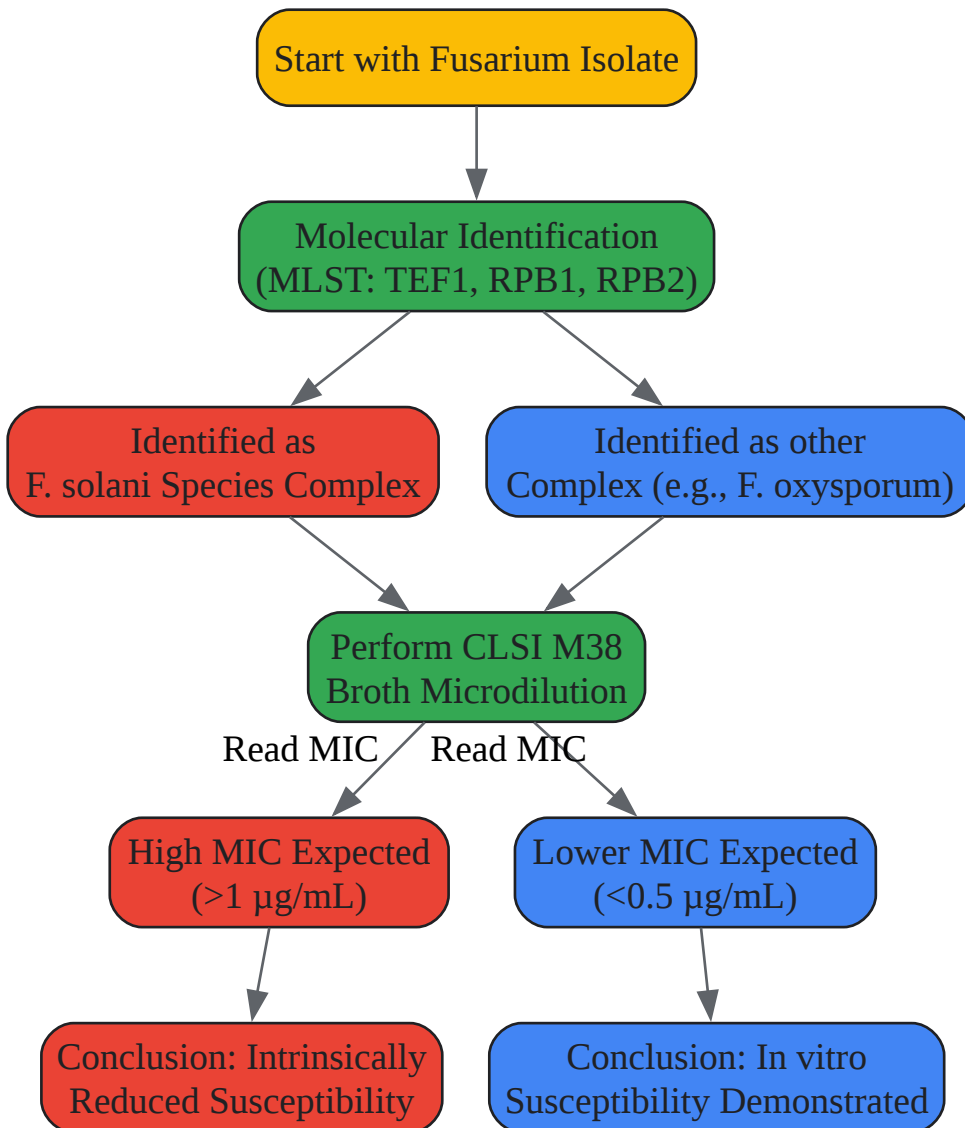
Start with Fusarium Isolate

Molecular Identification
(MLST: TEF1, RPB1, RPB2)

Identified as
F. solani Species Complex

Identified as other
Complex (e.g., F. oxysporum)

Perform CLSI M38
Broth Microdilution

Read MIC

Read MIC

High MIC Expected
(>1 μg/mL)

Lower MIC Expected
(<0.5 μg/mL)

Conclusion: Intrinsically
Reduced Susceptibility

Conclusion: In vitro
Susceptibility Demonstrated